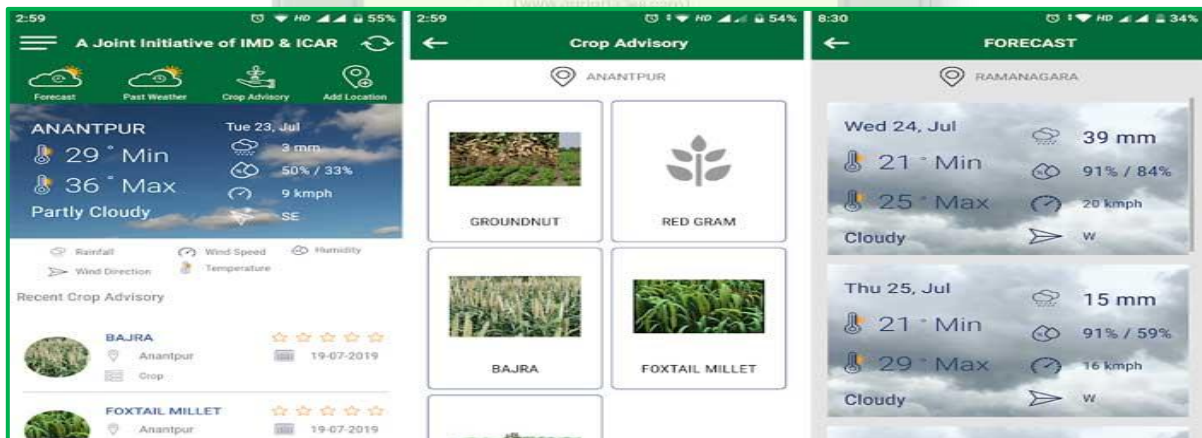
2:59 HD 55%

A Joint Initiative of IMD & ICAR

Forecast
Past Weather
Crop Advisory
Add Location

ANANTPUR
29 ° Min
36 ° Max
Partly Cloudy
Tue 23, Jul
3 mm
50% / 33%
9 kmph
SE

Rainfall
Wind Speed
Humidity
Wind Direction
Temperature

Recent Crop Advisory

BAJRA
Anantpur
Crop
19-07-2019

FOXTAIL MILLET
Anantpur
19-07-2019

2:59 HD 54%

Crop Advisory

ANANTPUR

GROUNDNUT
RED GRAM
BAJRA
FOXTAIL MILLET

8:30 HD 34%

FORECAST

RAMANAGARA

Wed 24, Jul
21 ° Min
25 ° Max
Cloudy
39 mm
91% / 84%
20 kmph
W

Thu 25, Jul
21 ° Min
29 ° Max
Cloudy
15 mm
91% / 59%
16 kmph
W